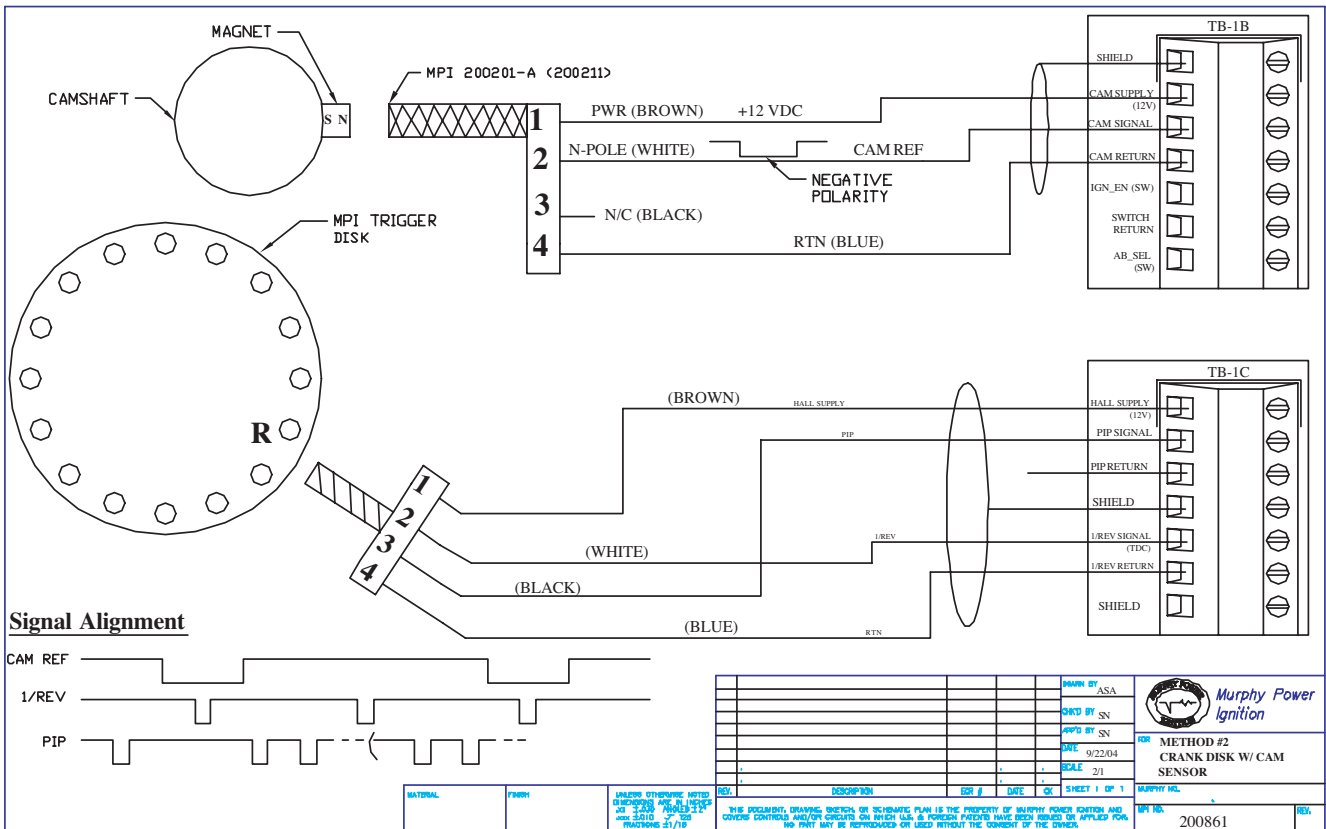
MAGNET

CAMSHAFT

S N

MPI 200201-A (200211)

1
2
3
4

PWR (BROWN) +12 VDC

N-POLE (WHITE) CAM REF

NEGATIVE POLARITY

N/C (BLACK)

RTN (BLUE)

TB-1B

SHIELD
CAM SUPPLY (12V)
CAM SIGNAL
CAM RETURN
IGN_EN (SW)
SWITCH RETURN
AB_SEL (SW)

MPI TRIGGER DISK

R

1
2
3
4

(BROWN)
HALL SUPPLY
PIP
(WHITE)
1/REV
(BLACK)
(BLUE)
RTN

TB-1C

HALL SUPPLY (12V)
PIP SIGNAL
PIP RETURN
SHIELD
1/REV SIGNAL (TDC)
1/REV RETURN
SHIELD

Signal Alignment

CAM REF
1/REV
PIP

DRAWN BY ASA
CHK'D BY SN
APP'D BY SN
DATE 9/22/04
SCALE 2/1
SHEET 1 OF 1

Murphy Power Ignition

FOR METHOD #2 CRANK DISK W/ CAM SENSOR

MURPHY NO.
MPI NO. 200861
REV.

REV. DESCRIPTION ECR # DATE CK

MATERIAL
FINISH

UNLESS OTHERWISE NOTED DIMENSIONS ARE IN INCHES .XX ±.030 ANGLES ±1° .XXX ±.010 .X° ±.20 FRACTIONS ±1/16

THIS DOCUMENT, DRAWING, SKETCH, OR SCHEMATIC PLAN IS THE PROPERTY OF MURPHY POWER IGNITION AND COVERS CONTROLS AND/OR CIRCUITS ON WHICH U.S. & FOREIGN PATENTS HAVE BEEN ISSUED OR APPLIED FOR. NO PART MAY BE REPRODUCED OR USED WITHOUT THE CONSENT OF THE OWNER.